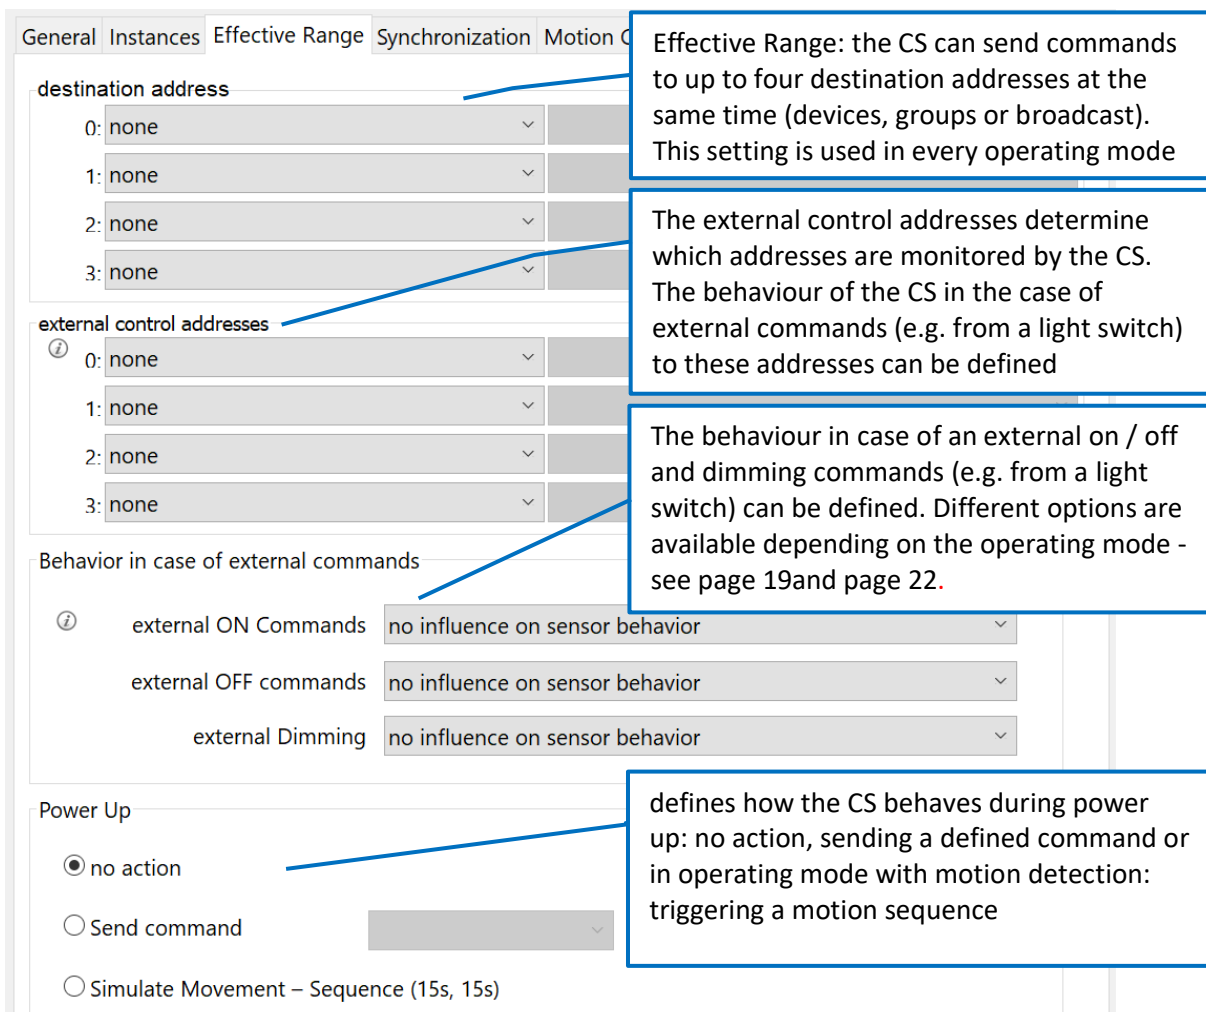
General Instances Effective Range Synchronization Motion C

Effective Range: the CS can send commands to up to four destination addresses at the same time (devices, groups or broadcast). This setting is used in every operating mode

destination address

0: none

1: none

2: none

3: none

The external control addresses determine which addresses are monitored by the CS. The behaviour of the CS in the case of external commands (e.g. from a light switch) to these addresses can be defined

external control addresses

0: none

1: none

2: none

3: none

The behaviour in case of an external on / off and dimming commands (e.g. from a light switch) can be defined. Different options are available depending on the operating mode - see page 19and page 22.

Behavior in case of external commands

external ON Commands no influence on sensor behavior

external OFF commands no influence on sensor behavior

external Dimming no influence on sensor behavior

Power Up

defines how the CS behaves during power up: no action, sending a defined command or in operating mode with motion detection: triggering a motion sequence

no action

Send command

Simulate Movement – Sequence (15s, 15s)